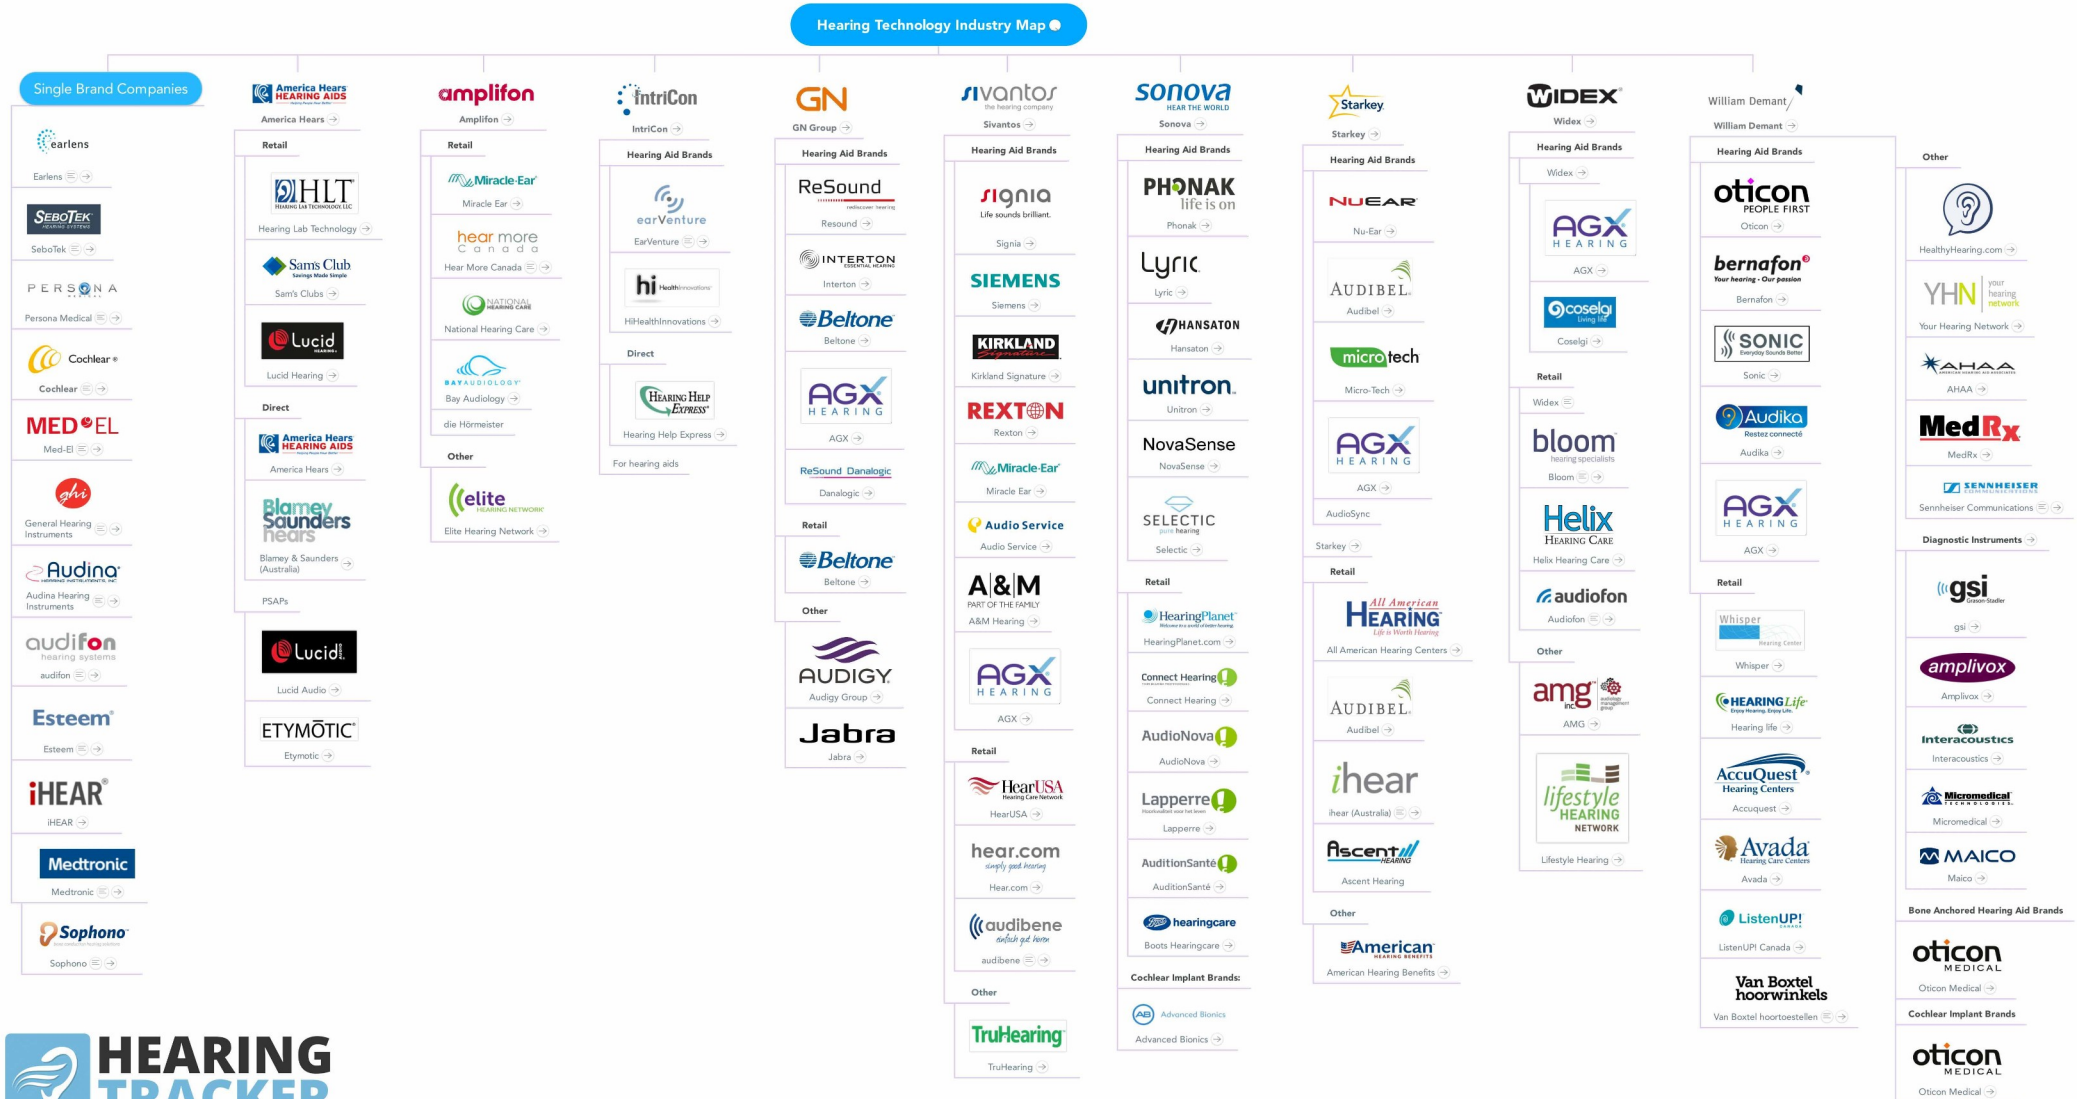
Hearing Technology Industry Map

Single Brand Companies

earlens
Earlens

SeboTek
SeboTek

PERSONA
Persona Medical

Cochlear
Cochlear

MED-EL
Med-El

ghi
General Hearing Instruments

Audina
Audina Hearing Instruments

audifon hearing systems
audifon

Esteem
Esteem

iHEAR
iHEAR

Medtronic
Medtronic

Sophono
Sophono

America Hears HEARING AIDS
America Hears
Retail
HLT Hearing Lab Technology LLC
Hearing Lab Technology
Sam's Club
Sam's Clubs
Lucid Hearing
Lucid Hearing
Direct
America Hears HEARING AIDS
America Hears
Blamey Saunders hears
Blamey & Saunders (Australia)
PSAPs
Lucid
Lucid Audio
ETYMOTIC
Etymotic

amplifon
Amplifon
Retail
Miracle-Ear
Miracle Ear
hear more Canada
Hear More Canada
NATIONAL HEARING CARE
National Hearing Care
BAY AUDIOLOGY
Bay Audiology
die Hörmeister
Other
elite HEARING NETWORK
Elite Hearing Network

IntriCon
IntriCon
Hearing Aid Brands
earVenture
EarVenture
hi HealthInnovations
HiHealthInnovations
Direct
Hearing Help Express
Hearing Help Express
For hearing aids

GN
GN Group
Hearing Aid Brands
ReSound
Resound
INTERTON
Interton
Beltone
Beltone
AGX HEARING
AGX
ReSound Danalogic
Danalogic
Retail
Beltone
Beltone
Other
AUDIGY
Audigy Group
Jabra
Jabra

sivantos the hearing company
Sivantos
Hearing Aid Brands
signia Life sounds brilliant.
Signia
SIEMENS
Siemens
KIRKLAND Signature
Kirkland Signature
REXTON
Rexton
Miracle-Ear
Miracle Ear
Audio Service
Audio Service
A&M PART OF THE FAMILY
A&M Hearing
AGX HEARING
AGX
Retail
HearUSA
HearUSA
hear.com
Hear.com
audibene
audibene
Other
TruHearing
TruHearing

sonova HEAR THE WORLD
Sonova
Hearing Aid Brands
PHONAK life is on
Phonak
Lyric
Lyric
HANSATON
Hansaton
unitron
Unitron
NovaSense
NovaSense
SELECTIC pure hearing
Selectic
Retail
HearingPlanet
HearingPlanet.com
Connect Hearing
Connect Hearing
AudioNova
AudioNova
Lapperre
Lapperre
AuditionSanté
AuditionSanté
hearingcare
Boots Hearingcare
Cochlear Implant Brands:
Advanced Bionics
Advanced Bionics

Starkey
Starkey
Hearing Aid Brands
NUEAR
Nu-Ear
AUDIBEL
Audibel
AGX HEARING
AGX
AudioSync
Starkey
Retail
All American HEARING
All American Hearing Centers
AUDIBEL
Audibel
ihear
ihear (Australia)
Ascent HEARING
Ascent Hearing
Other
American HEARING BENEFITS
American Hearing Benefits

WIDEX
Widex
Hearing Aid Brands
Widex
AGX HEARING
AGX
coselgi
Coselgi
Retail
Widex
bloom hearing specialists
Bloom
Helix Hearing Care
Helix Hearing Care
audiofon
Audiofon
Other
amg
AMG
lifestyle HEARING NETWORK
Lifestyle Hearing

William Demant
William Demant
Hearing Aid Brands
oticon PEOPLE FIRST
Oticon
bernafon Your hearing · Our passion
Bernafon
SONIC
Sonic
Audika
Audika
AGX HEARING
AGX
Retail
Whisper
Whisper
HEARING Life
Hearing life
AccuQuest Hearing Centers
Accuquest
Avada Hearing Care Centers
Avada
ListenUP!
ListenUP! Canada
Van Boxtel hoorwinkels
Van Boxtel hoortoestellen

Other
HealthyHearing.com
YHN your hearing network
Your Hearing Network
AHAA
AHAA
MedRx
MedRx
SENNHEISER
Sennheiser Communications
Diagnostic Instruments
gsi
gsi
amplivox
Amplivox
Interacoustics
Interacoustics
Micromedical
Micromedical
MAICO
Maico
Bone Anchored Hearing Aid Brands
oticon MEDICAL
Oticon Medical
Cochlear Implant Brands
oticon MEDICAL
Oticon Medical

HEARING TRACKER